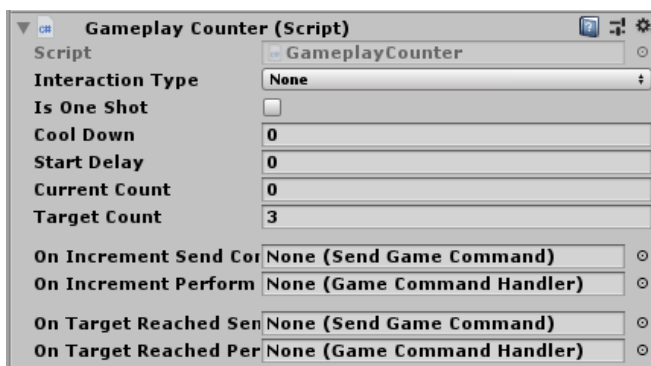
Gameplay Counter (Script)
Script GameplayCounter
Interaction Type None
Is One Shot
Cool Down 0
Start Delay 0
Current Count 0
Target Count 3

On Increment Send Cor None (Send Game Command)
On Increment Perform None (Game Command Handler)

On Target Reached Sen None (Send Game Command)
On Target Reached Per None (Game Command Handler)